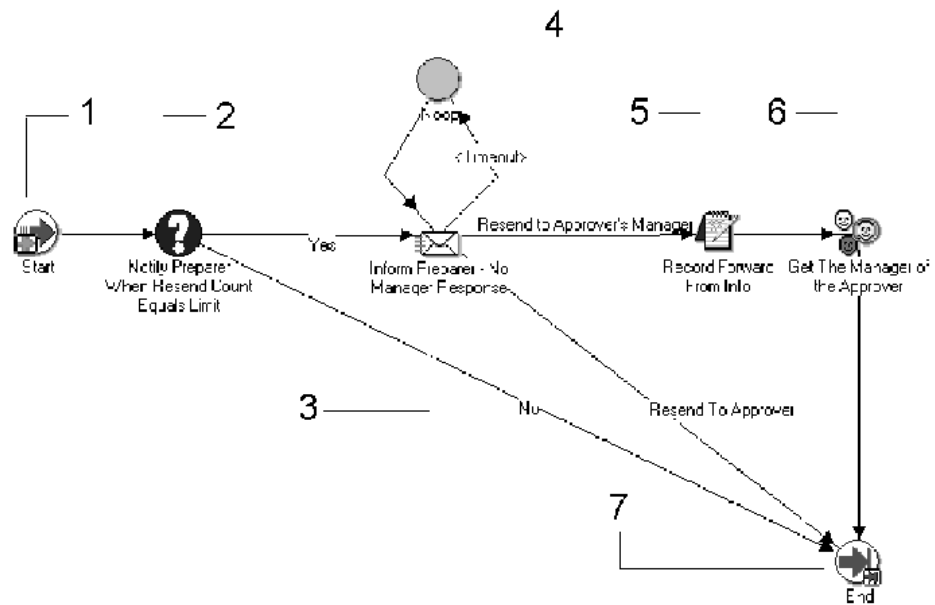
4

1

2

5

6

Noop

<Timeout>

Start

Notify Preparer When Resend Count Equals Limit

Yes

Inform Preparer - No Manager Response

Resend to Approver's Manager

Record Forward From Info

Get The Manager of the Approver

3

No

Resend To Approver

7

End